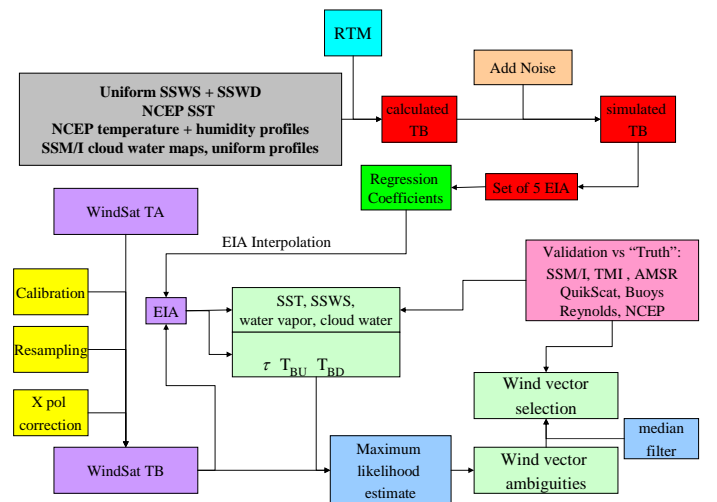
RTM

Add Noise

Uniform SSWS + SSWD
NCEP SST
NCEP temperature + humidity profiles
SSM/I cloud water maps, uniform profiles

calculated TB

simulated TB

Regression Coefficients

Set of 5 EIA

WindSat TA

EIA Interpolation

Validation vs "Truth":
SSM/I, TMI , AMSR
QuikScat, Buoys
Reynolds, NCEP

Calibration

EIA

SST, SSWS,
water vapor, cloud water

Resampling

$\tau$ $T_{BU}$ $T_{BD}$

Wind vector selection

X pol correction

median filter

WindSat TB

Maximum likelihood estimate

Wind vector ambiguities